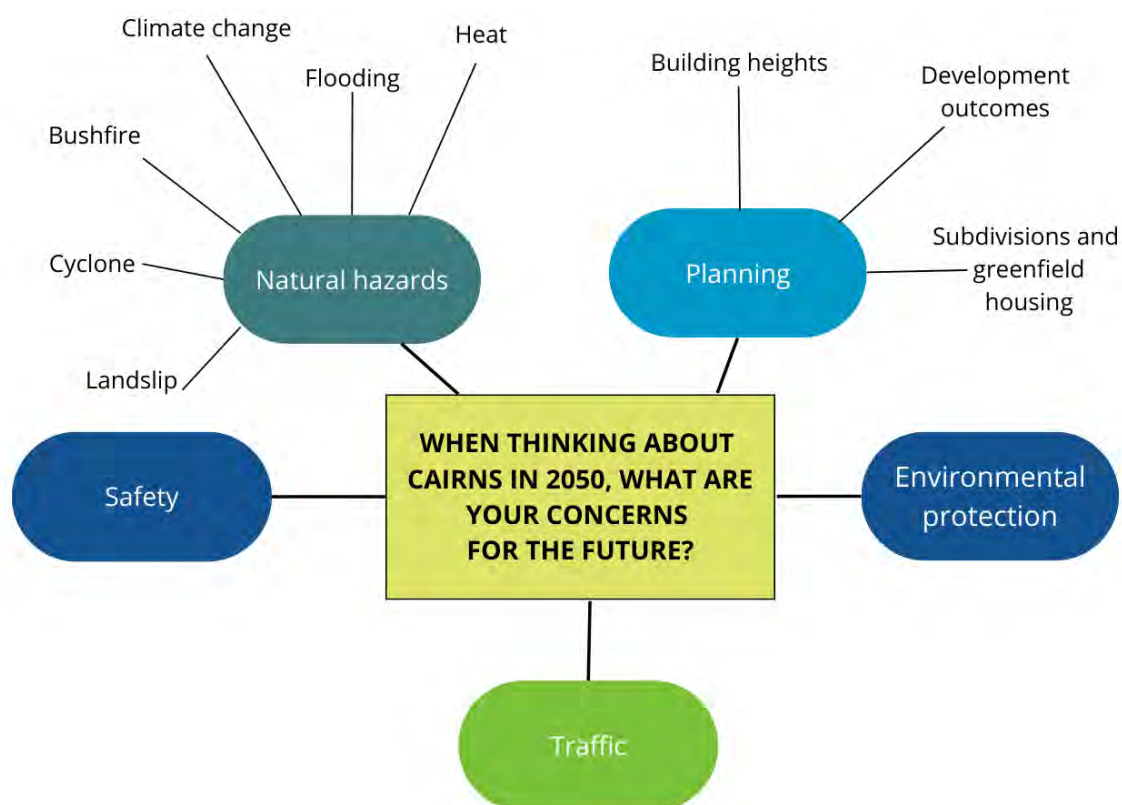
WHEN THINKING ABOUT CAIRNS IN 2050, WHAT ARE YOUR CONCERNS FOR THE FUTURE?

Natural hazards

Climate change

Flooding

Heat

Bushfire

Cyclone

Landslip

Planning

Building heights

Development outcomes

Subdivisions and greenfield housing

Safety

Environmental protection

Traffic